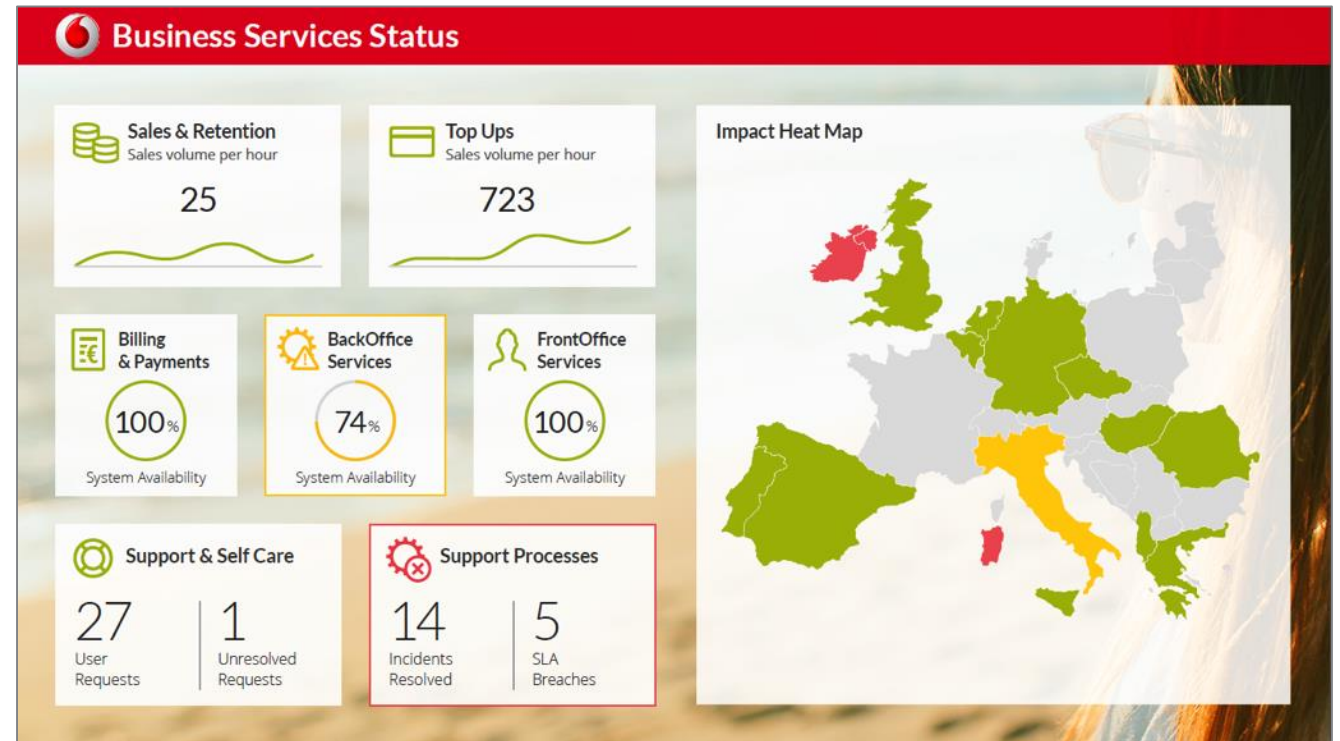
Business Services Status

Sales & Retention
Sales volume per hour
25

Top Ups
Sales volume per hour
723

Impact Heat Map

Billing & Payments
100%
System Availability

BackOffice Services
74%
System Availability

FrontOffice Services
100%
System Availability

Support & Self Care
27
User Requests
1
Unresolved Requests

Support Processes
14
Incidents Resolved
5
SLA Breaches